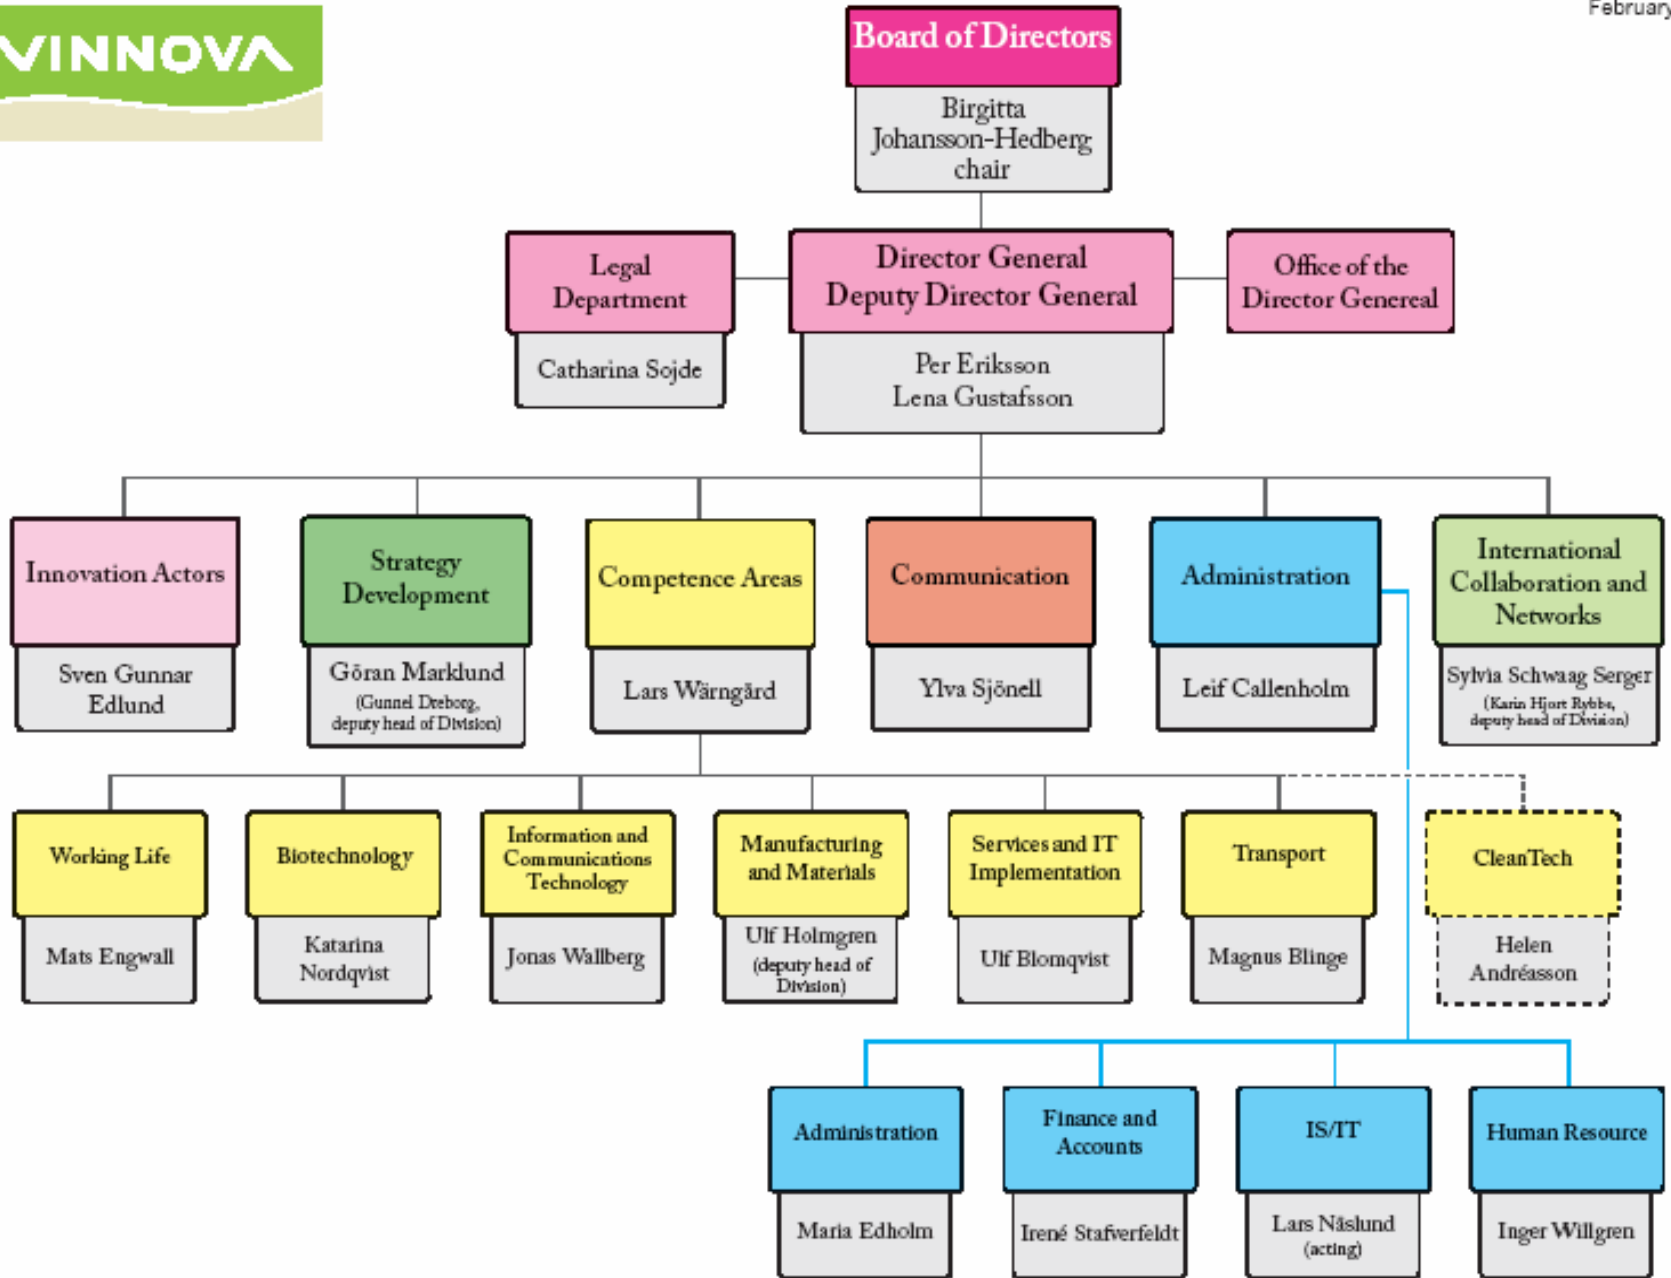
VINNOVA

February

Board of Directors
Birgitta Johansson-Hedberg chair

Legal Department
Catharina Sojde

Director General
Deputy Director General
Per Eriksson
Lena Gustafsson

Office of the Director Genereal

Innovation Actors
Sven Gunnar Edlund

Strategy Development
Göran Marklund
(Gunnel Dreborg, deputy head of Division)

Competence Areas
Lars Wärngård

Communication
Ylva Sjönell

Administration
Leif Callenholm

International Collaboration and Networks
Sylvia Schwaag Serger
(Karin Hjort Rybbe, deputy head of Division)

Working Life
Mats Engwall

Biotechnology
Katarina Nordqvist

Information and Communications Technology
Jonas Wallberg

Manufacturing and Materials
Ulf Holmgren
(deputy head of Division)

Services and IT Implementation
Ulf Blomqvist

Transport
Magnus Blinge

CleanTech
Helen Andréasson

Administration
Maria Edholm

Finance and Accounts
Irené Stafverfeldt

IS/IT
Lars Näslund
(acting)

Human Resource
Inger Willgren